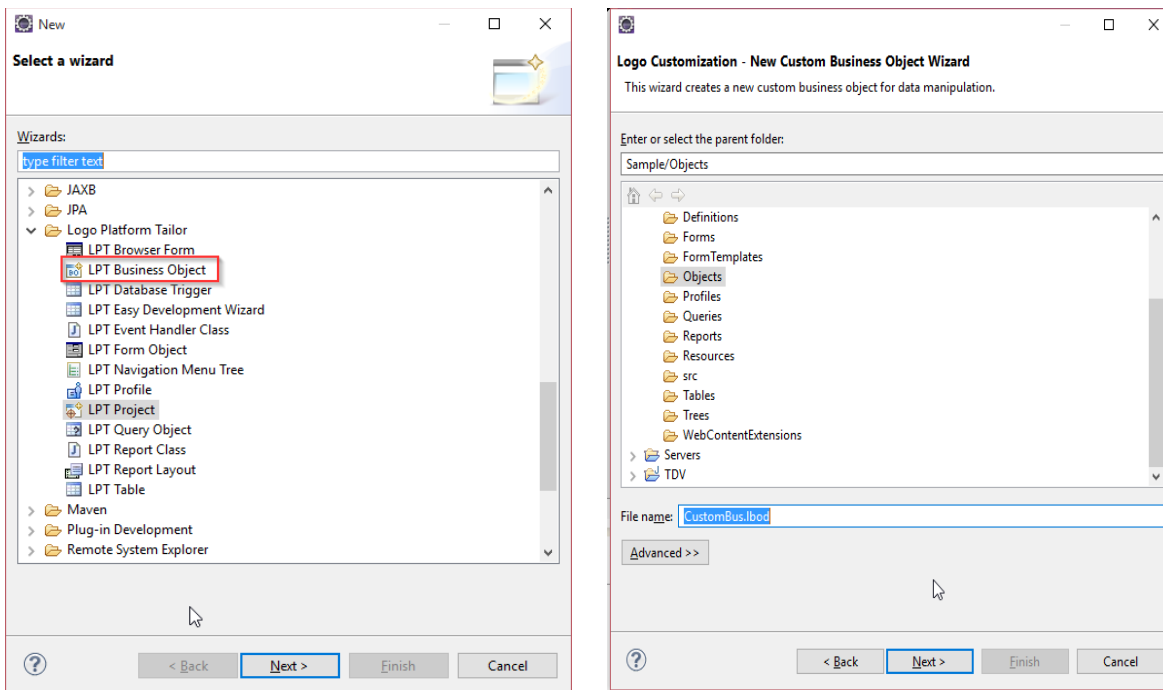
New

Select a wizard

Wizards:

type filter text

JAXB
JPA
Logo Platform Tailor
LPT Browser Form
LPT Business Object
LPT Database Trigger
LPT Easy Development Wizard
LPT Event Handler Class
LPT Form Object
LPT Navigation Menu Tree
LPT Profile
LPT Project
LPT Query Object
LPT Report Class
LPT Report Layout
LPT Table
Maven
Plug-in Development
Remote System Explorer

?
< Back
Next >
Finish
Cancel

Logo Customization - New Custom Business Object Wizard

This wizard creates a new custom business object for data manipulation.

Enter or select the parent folder:

Sample/Objects

Definitions
Forms
FormTemplates
Objects
Profiles
Queries
Reports
Resources
src
Tables
Trees
WebContentExtensions
Servers
TDV

File name: CustomBus.lbod

Advanced >>

?
< Back
Next >
Finish
Cancel